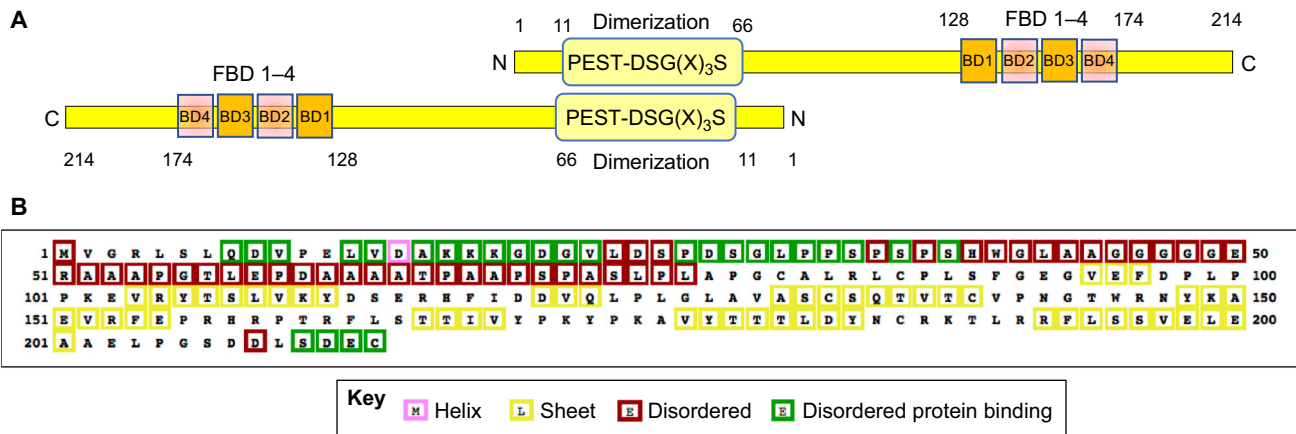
A

1 11 Dimerization 66

128 FBD 1–4 174 214

N PEST-DSG(X)$_3$S BD1 BD2 BD3 BD4 C

FBD 1–4

C BD4 BD3 BD2 BD1 PEST-DSG(X)$_3$S N

214 174 128 66 Dimerization 11 1

B

1 M V G R L S L Q D V P E L V D A K K K G D G V L D S P D S G L P P S P S P S H W G L A A G G G G E 50
51 R A A A P G T L E P D A A A A T P A A P S P A S L P L A P G C A L R L C P L S F G E G V E F D P L P 100
101 P K E V R Y T S L V K Y D S E R H F I D D V Q L P L G L A V A S C S Q T V T C V P N G T W R N Y K A 150
151 E V R F E P R H R P T R F L S T T I V Y P K Y P K A V Y T T T L D Y N C R K T L R R F L S S V E L E 200
201 A A E L P G S D D L S D E C

Key M Helix L Sheet E Disordered E Disordered protein binding